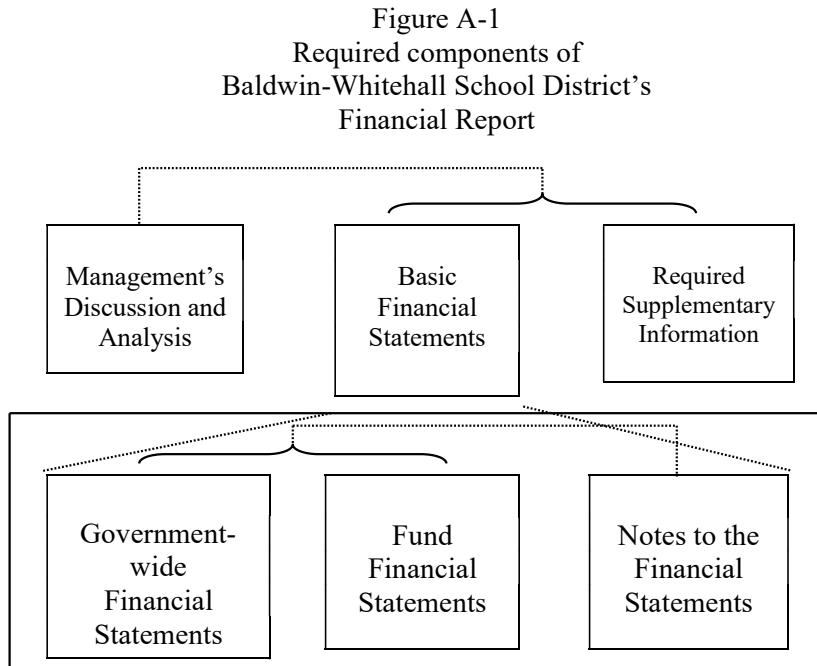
Figure A-1
Required components of
Baldwin-Whitehall School District's
Financial Report

Management's Discussion and Analysis

Basic Financial Statements

Required Supplementary Information

Government-wide Financial Statements

Fund Financial Statements

Notes to the Financial Statements